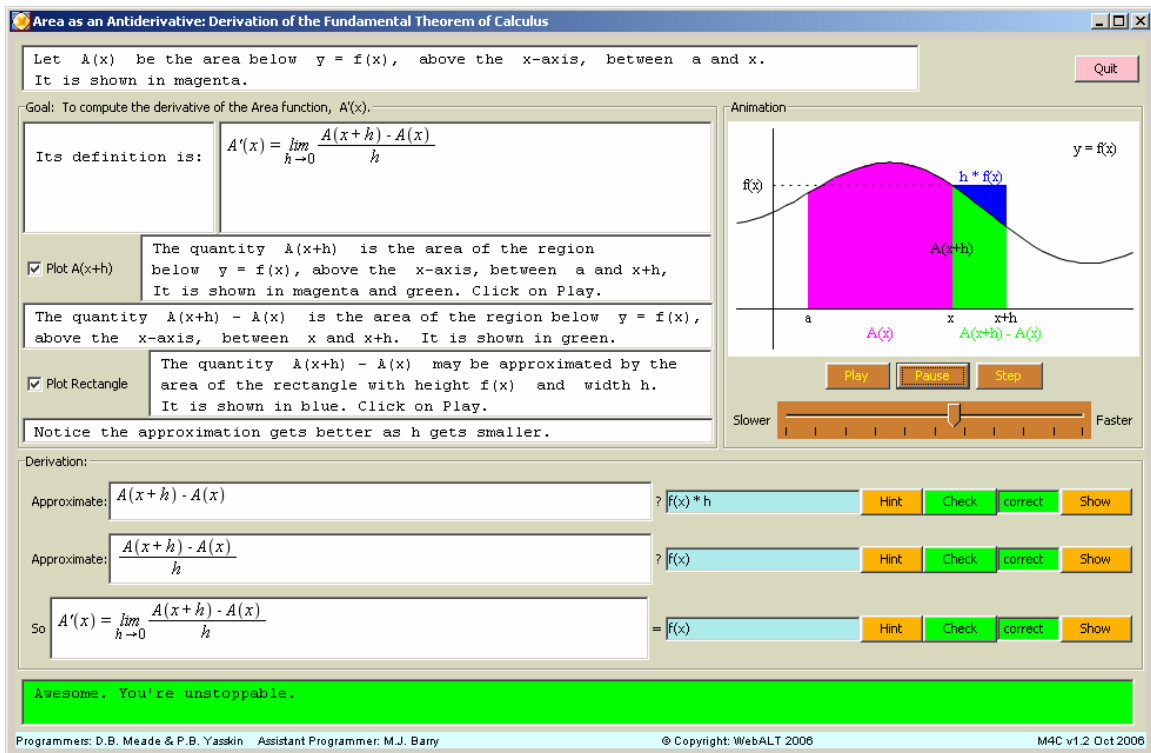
Area as an Antiderivative: Derivation of the Fundamental Theorem of Calculus

Let A(x) be the area below y = f(x), above the x-axis, between a and x. It is shown in magenta.

Quit

Goal: To compute the derivative of the Area function, A'(x).

Its definition is: $A'(x) = \lim_{h \to 0} \frac{A(x+h) - A(x)}{h}$

Plot A(x+h)

The quantity A(x+h) is the area of the region below y = f(x), above the x-axis, between a and x+h, It is shown in magenta and green. Click on Play.

The quantity A(x+h) - A(x) is the area of the region below y = f(x), above the x-axis, between x and x+h. It is shown in green.

Plot Rectangle

The quantity A(x+h) - A(x) may be approximated by the area of the rectangle with height f(x) and width h. It is shown in blue. Click on Play.

Notice the approximation gets better as h gets smaller.

Animation

y = f(x)

h * f(x)

f(x)

A(x+h)

a

x

x+h

A(x)

A(x+h) - A(x)

Play

Pause

Step

Slower

Faster

Derivation:

Approximate: $A(x+h) - A(x)$ ? f(x) * h Hint Check correct Show

Approximate: $\frac{A(x+h) - A(x)}{h}$ ? f(x) Hint Check correct Show

So $A'(x) = \lim_{h \to 0} \frac{A(x+h) - A(x)}{h}$ = f(x) Hint Check correct Show

Awesome. You're unstoppable.

Programmers: D.B. Meade & P.B. Yasskin Assistant Programmer: M.J. Barry

© Copyright: WebALT 2006

M4C v1.2 Oct 2006